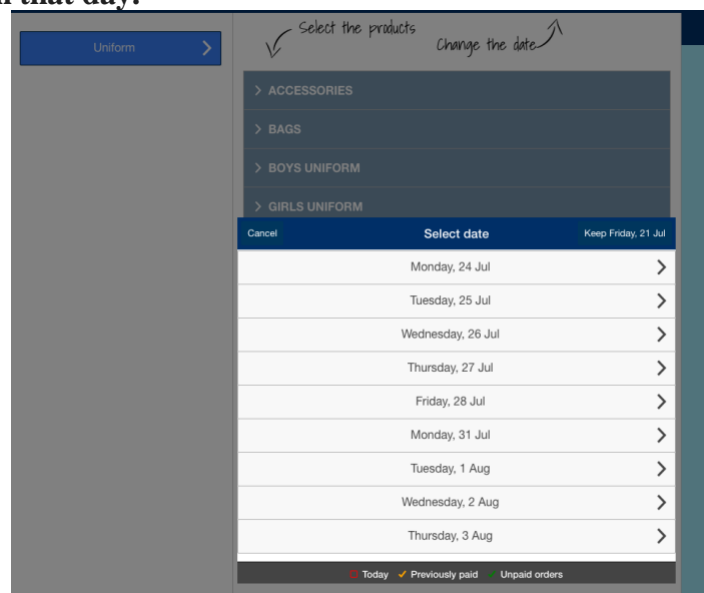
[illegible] that day.

Uniform

Select the products

Change the date

> ACCESSORIES

> BAGS

> BOYS UNIFORM

> GIRLS UNIFORM

Cancel

Select date

Keep Friday, 21 Jul

Monday, 24 Jul

Tuesday, 25 Jul

Wednesday, 26 Jul

Thursday, 27 Jul

Friday, 28 Jul

Monday, 31 Jul

Tuesday, 1 Aug

Wednesday, 2 Aug

Thursday, 3 Aug

Today ✓ Previously paid Unpaid orders